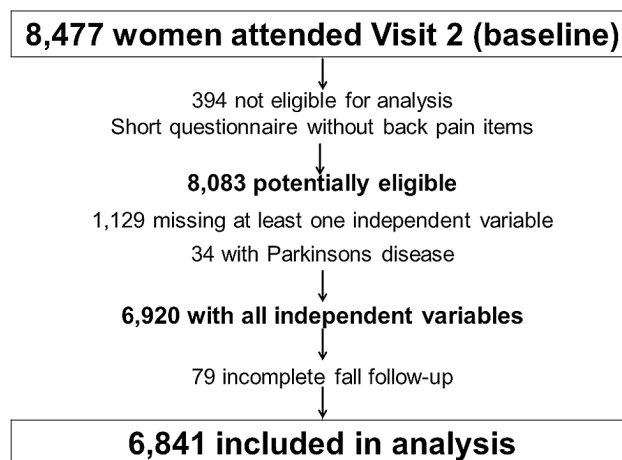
8,477 women attended Visit 2 (baseline)

394 not eligible for analysis
Short questionnaire without back pain items

8,083 potentially eligible

1,129 missing at least one independent variable
34 with Parkinsons disease

6,920 with all independent variables

79 incomplete fall follow-up

6,841 included in analysis